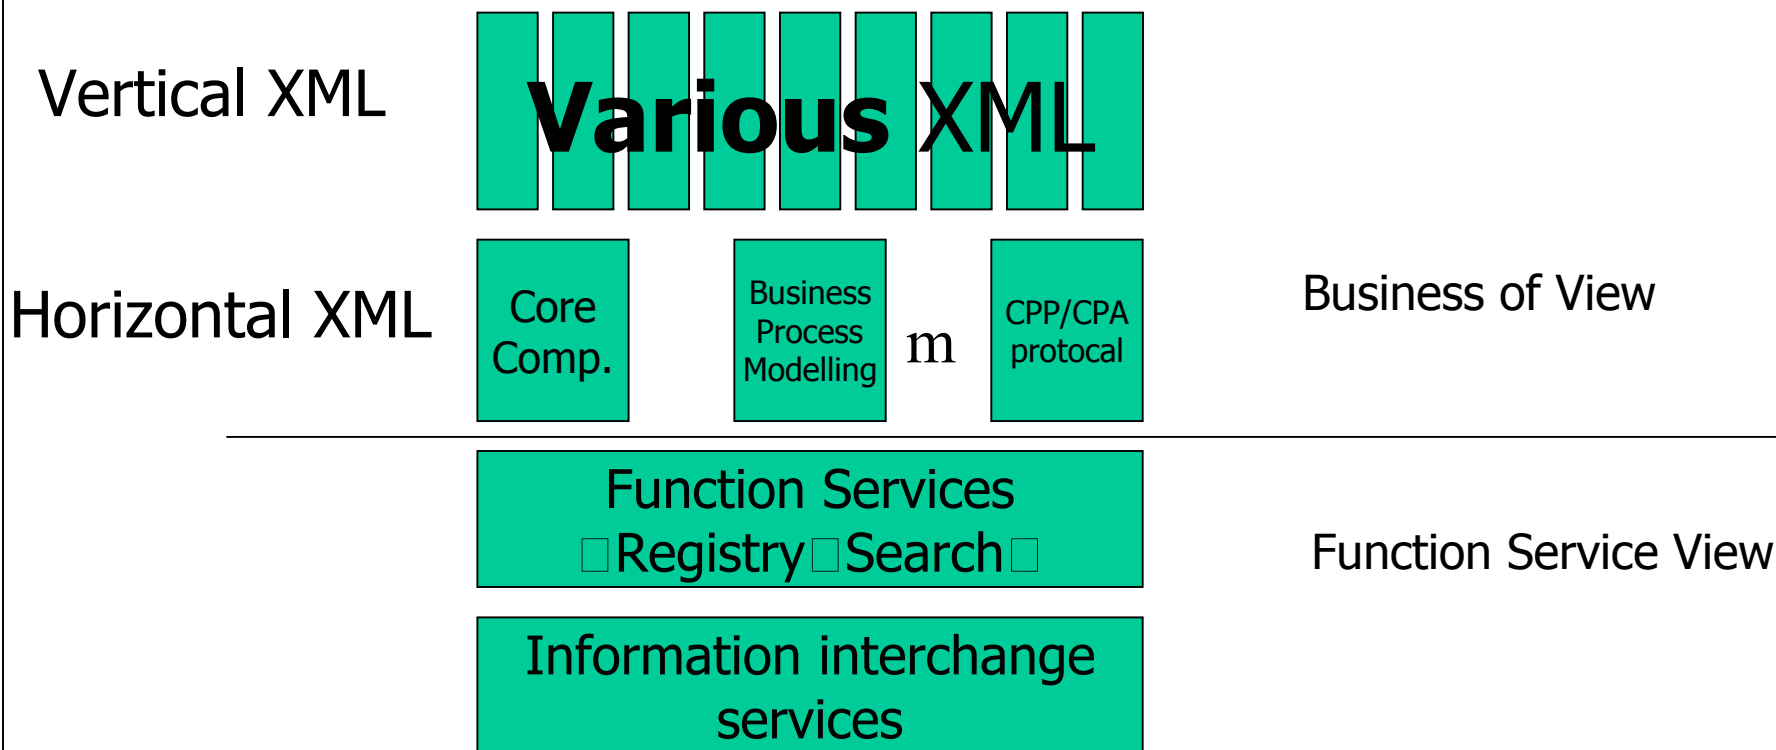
Vertical XML

Various XML

Horizontal XML

Core Comp.

Business Process Modelling

m

CPP/CPA protocal

Business of View

Function Services □Registry□Search□

Function Service View

Information interchange services